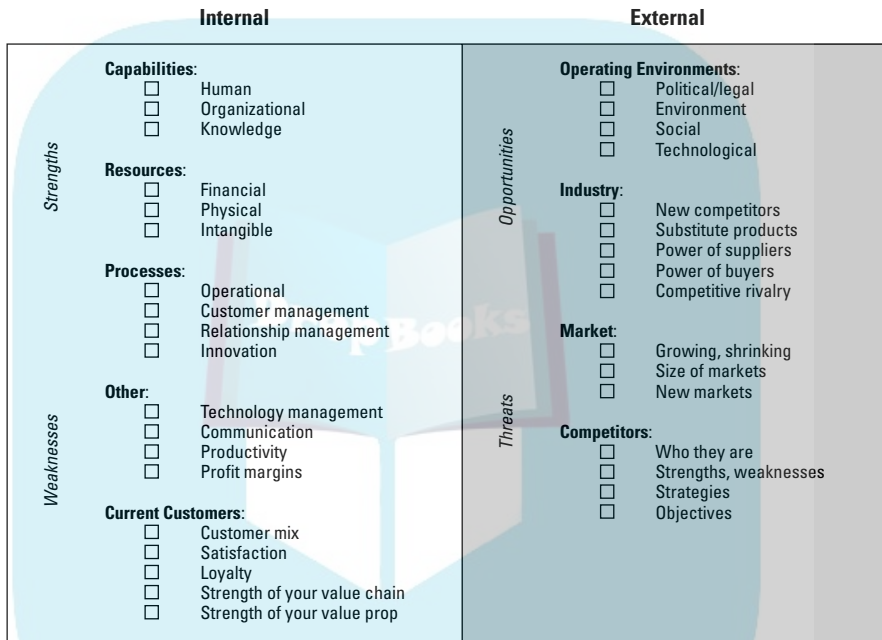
Internal

External

Strengths

Weaknesses

Capabilities:
☐ Human
☐ Organizational
☐ Knowledge

Resources:
☐ Financial
☐ Physical
☐ Intangible

Processes:
☐ Operational
☐ Customer management
☐ Relationship management
☐ Innovation

Other:
☐ Technology management
☐ Communication
☐ Productivity
☐ Profit margins

Current Customers:
☐ Customer mix
☐ Satisfaction
☐ Loyalty
☐ Strength of your value chain
☐ Strength of your value prop

Opportunities

Threats

Operating Environments:
☐ Political/legal
☐ Environment
☐ Social
☐ Technological

Industry:
☐ New competitors
☐ Substitute products
☐ Power of suppliers
☐ Power of buyers
☐ Competitive rivalry

Market:
☐ Growing, shrinking
☐ Size of markets
☐ New markets

Competitors:
☐ Who they are
☐ Strengths, weaknesses
☐ Strategies
☐ Objectives